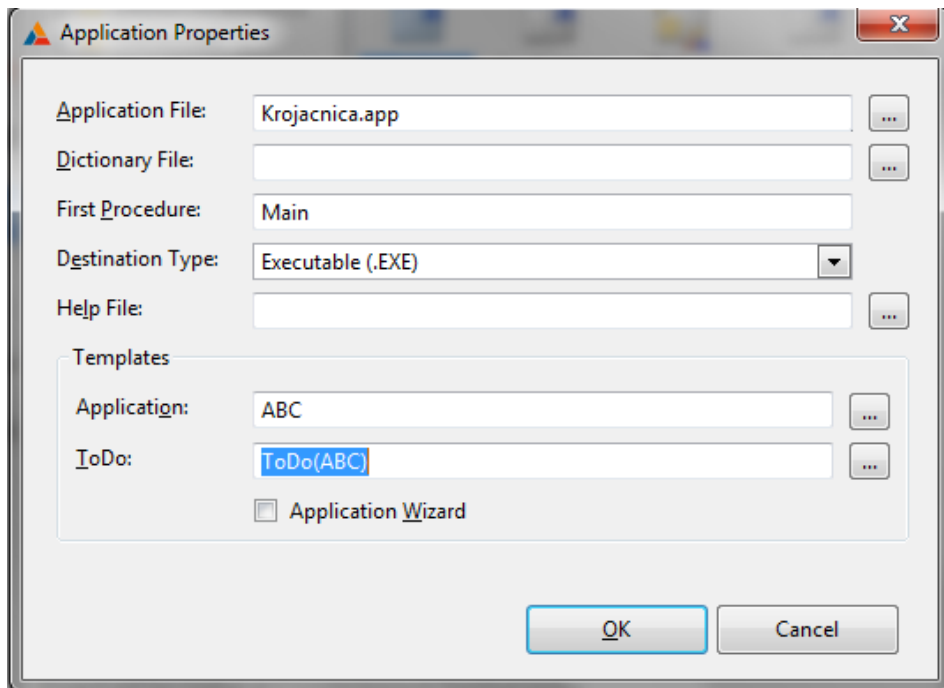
Application Properties

Application File: Krojacnica.app ...

Dictionary File: ...

First Procedure: Main

Destination Type: Executable (.EXE)

Help File: ...

Templates

Application: ABC ...

ToDo: ToDo(ABC) ...

Application Wizard

OK Cancel